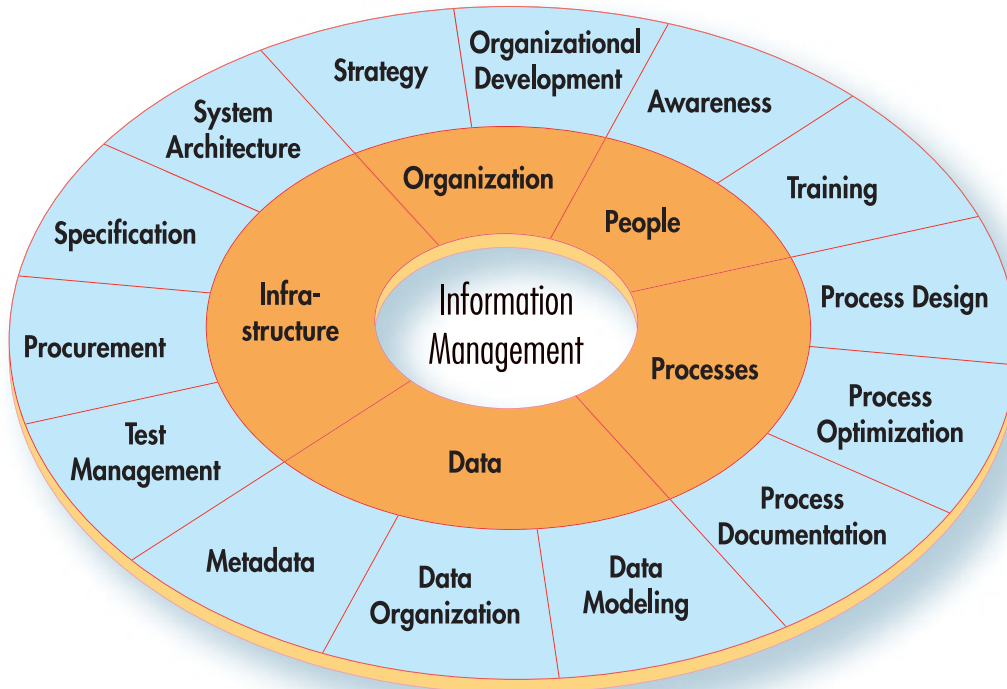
Strategy

Organizational Development

Awareness

Training

System Architecture

Specification

Procurement

Test Management

Metadata

Data Organization

Data Modeling

Process Documentation

Process Optimization

Process Design

Organization

People

Infrastructure

Processes

Data

Information Management